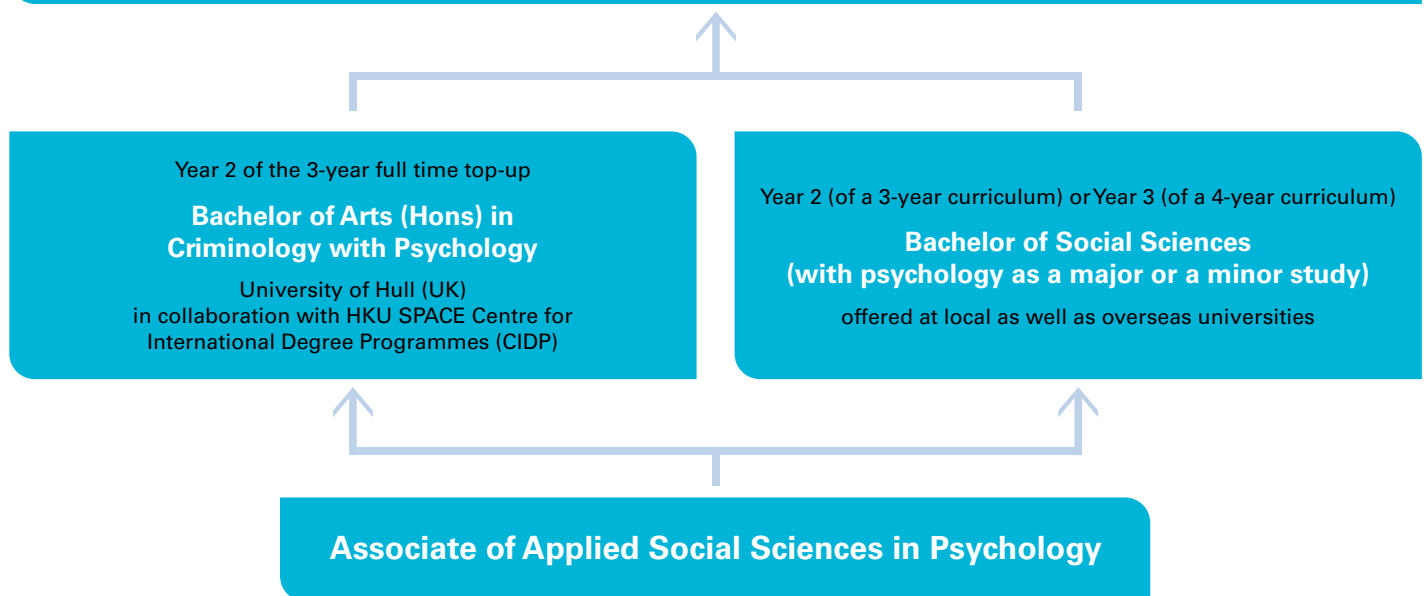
Year 2 of the 3-year full time top-up

Bachelor of Arts (Hons) in Criminology with Psychology

University of Hull (UK) in collaboration with HKU SPACE Centre for International Degree Programmes (CIDP)

Year 2 (of a 3-year curriculum) or Year 3 (of a 4-year curriculum)

Bachelor of Social Sciences (with psychology as a major or a minor study)

offered at local as well as overseas universities

Associate of Applied Social Sciences in Psychology